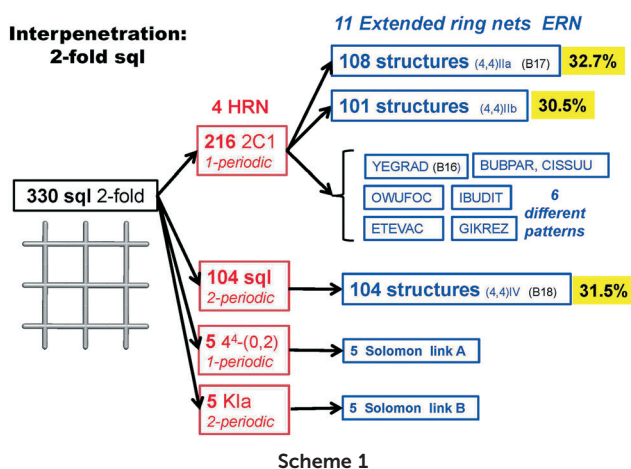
Interpenetration:
2-fold sql

11 Extended ring nets ERN

4 HRN

108 structures (4,4)IIa (B17) 32.7%

101 structures (4,4)IIb 30.5%

216 2C1
1-periodic

YEGRAD (B16) BUBPAR, CISSUU

OWUFOC IBUDIT 6 different patterns

ETEVAC GIKREZ

330 sql 2-fold

104 sql
2-periodic

104 structures (4,4)IV (B18) 31.5%

5 $4^4$-(0,2)
1-periodic

5 Solomon link A

5 Kla
2-periodic

5 Solomon link B

Scheme 1